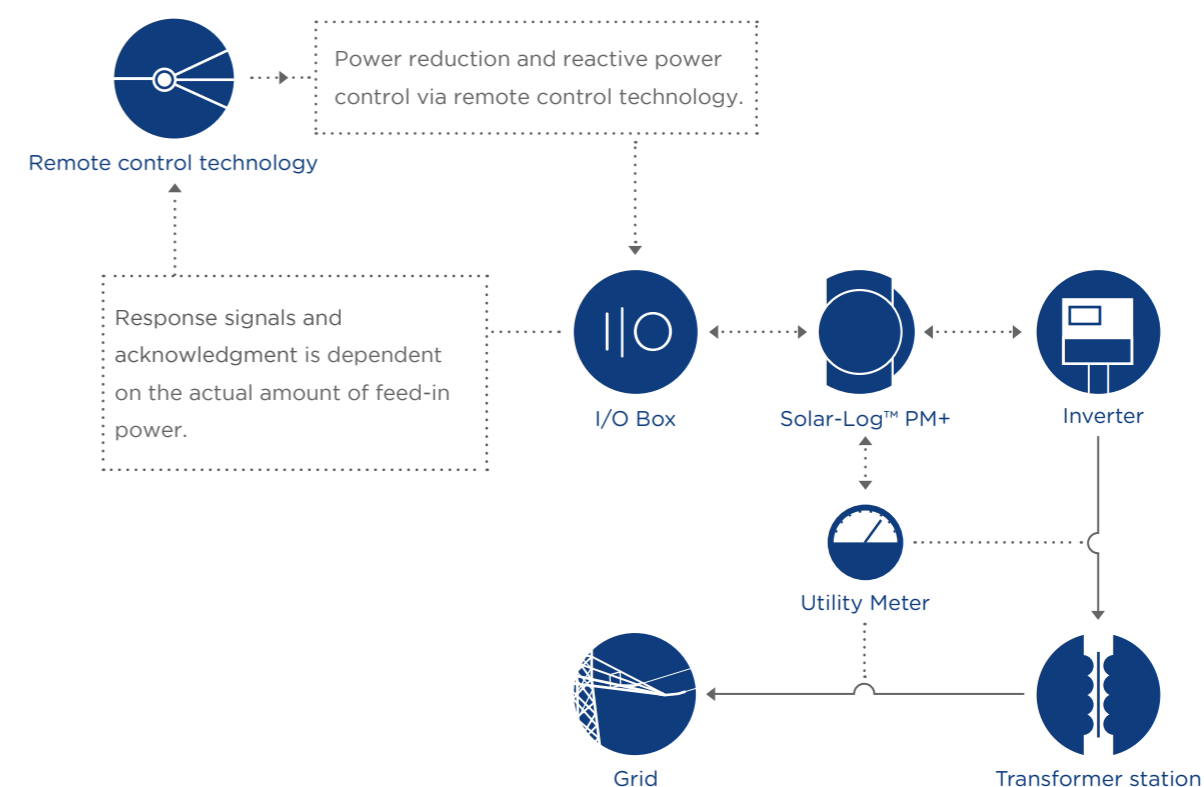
Remote control technology

Power reduction and reactive power control via remote control technology.

Response signals and acknowledgment is dependent on the actual amount of feed-in power.

I/O Box

Solar-Log™ PM+

Inverter

Utility Meter

Grid

Transformer station